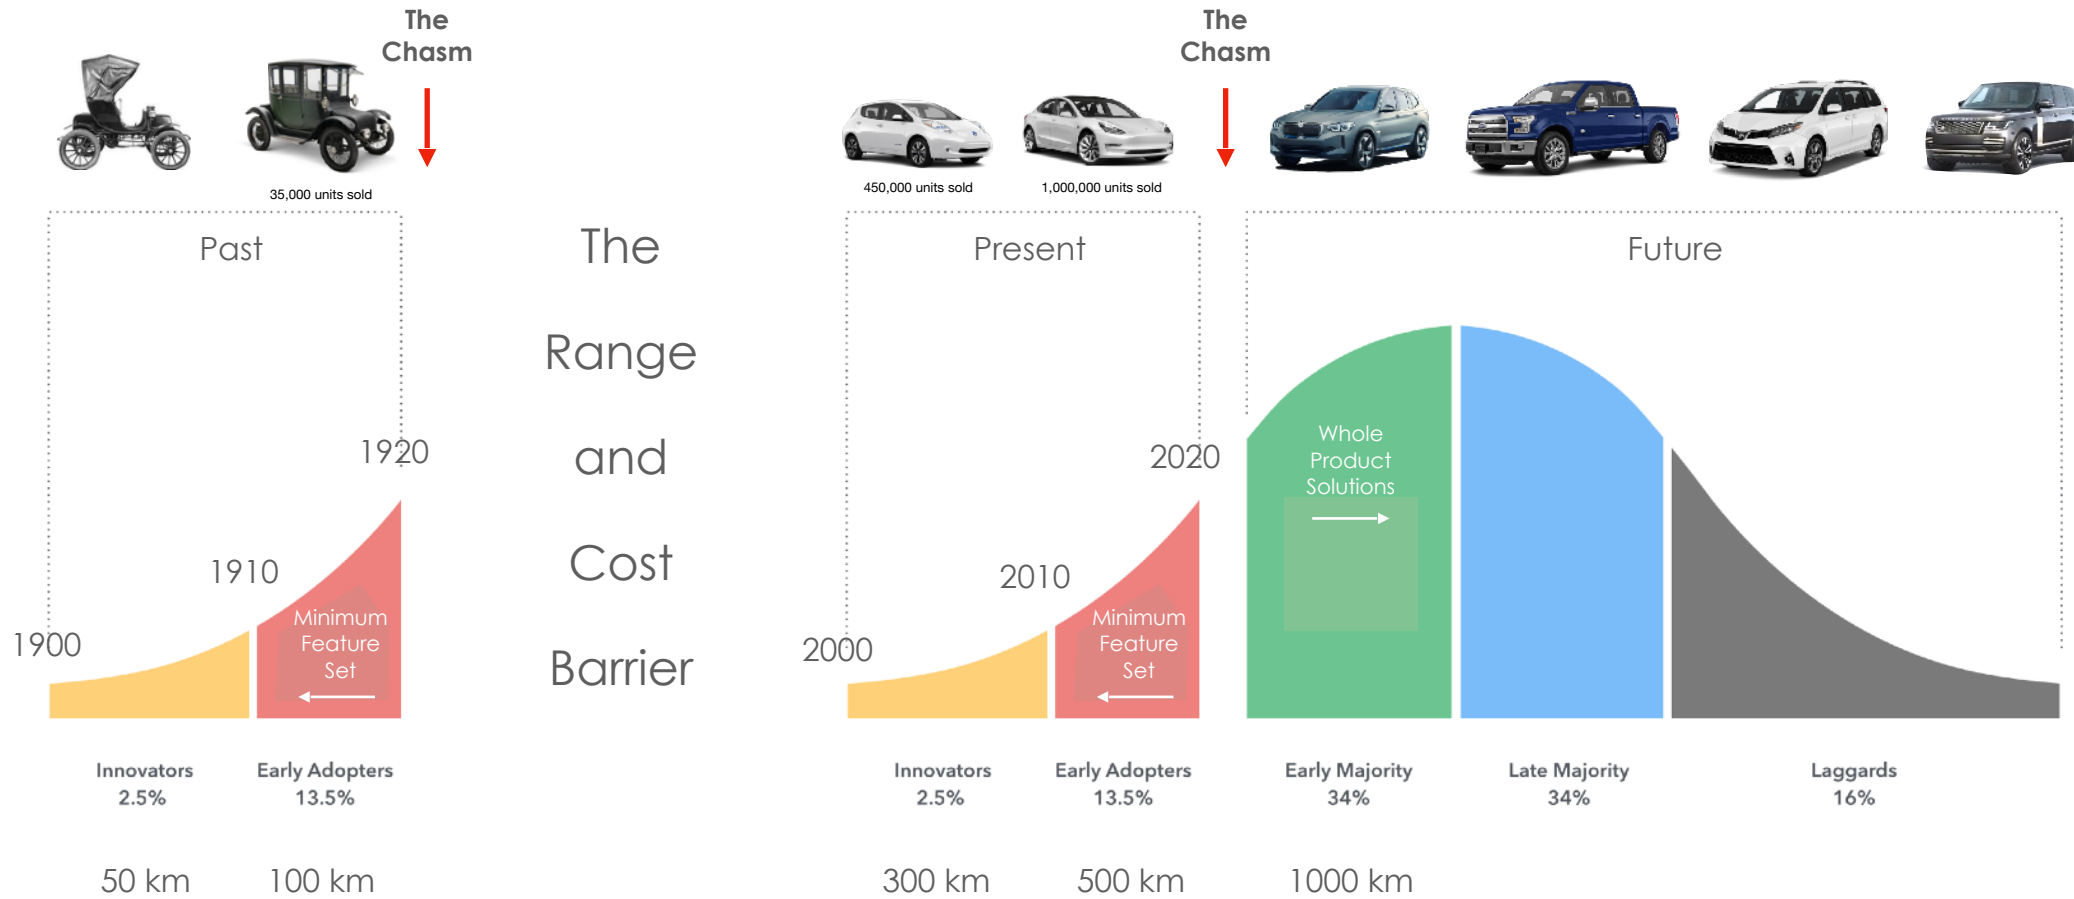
The Chasm

35,000 units sold

Past

1900

1910

1920

Minimum Feature Set

Innovators 2.5%

Early Adopters 13.5%

50 km

100 km

The

Range

and

Cost

Barrier

The Chasm

450,000 units sold

1,000,000 units sold

Present

2000

2010

2020

Minimum Feature Set

Future

Whole Product Solutions

Innovators 2.5%

Early Adopters 13.5%

Early Majority 34%

Late Majority 34%

Laggards 16%

300 km

500 km

1000 km